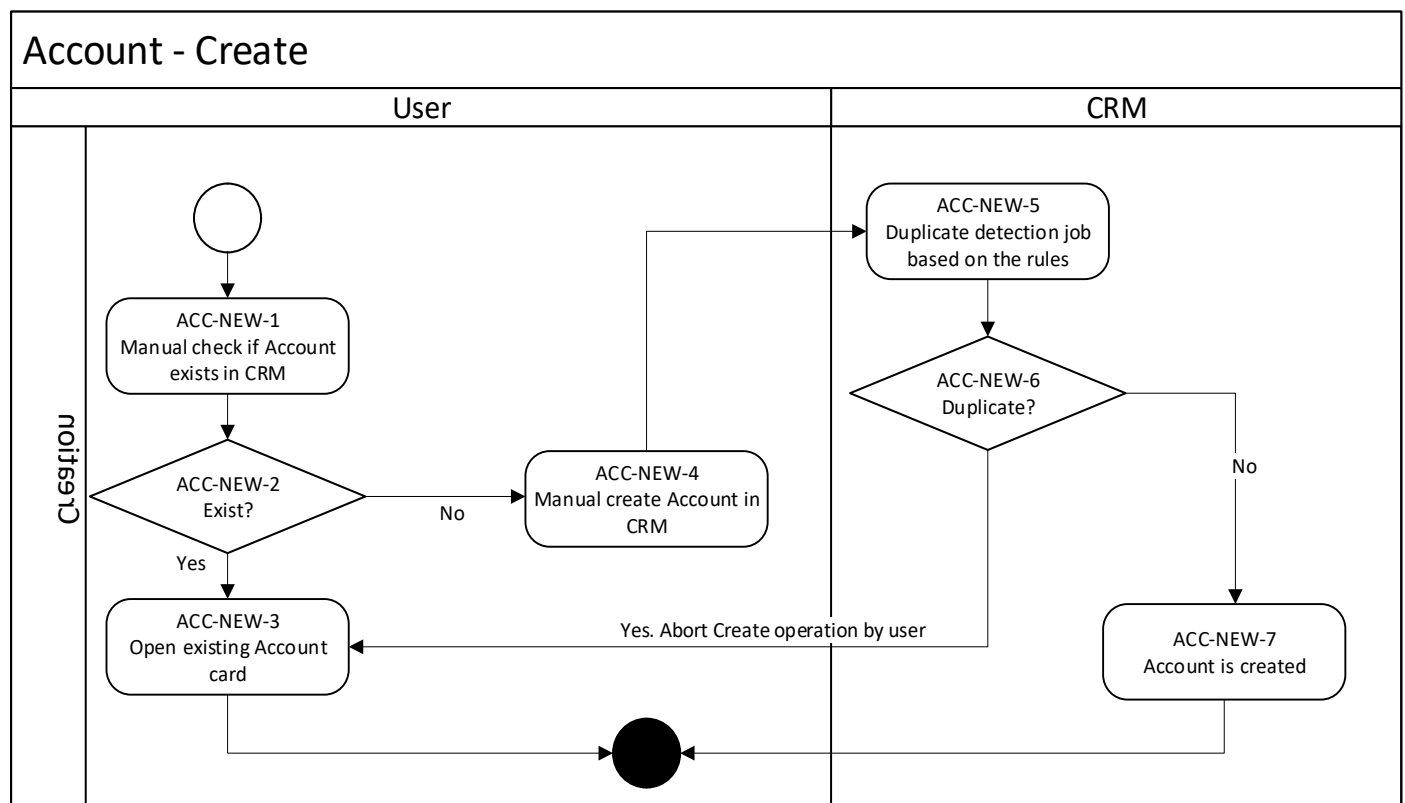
Account - Create

User

CRM

Creation

ACC-NEW-1
Manual check if Account exists in CRM

ACC-NEW-2
Exist?

No

Yes

ACC-NEW-3
Open existing Account card

ACC-NEW-4
Manual create Account in CRM

ACC-NEW-5
Duplicate detection job based on the rules

ACC-NEW-6
Duplicate?

No

Yes. Abort Create operation by user

ACC-NEW-7
Account is created